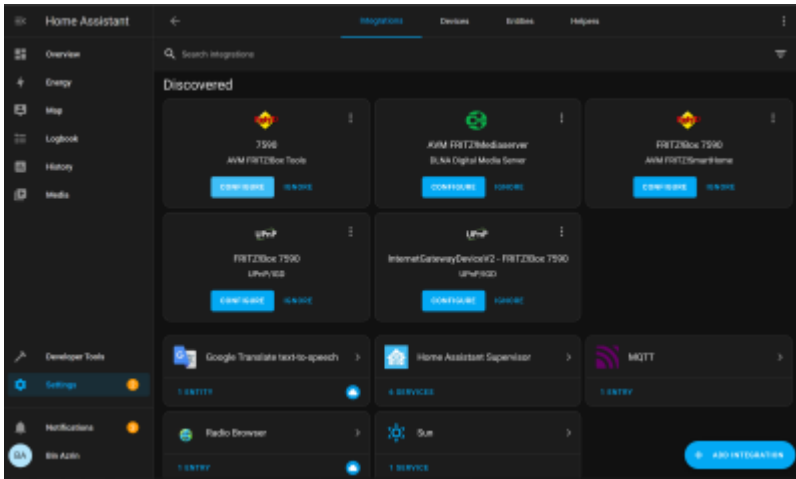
Home Assistant

Overview
Energy
Map
Logbook
History
Media

Developer Tools
Settings
Notifications
BA Bla Admin

Integrations
Devices
Entities
Helpers

Search integrations

Discovered

7590
AVM FRITZ!Box Tools
CONFIGURE
IGNORE

AVM FRITZ!Mediaserver
DLNA Digital Media Server
CONFIGURE
IGNORE

FRITZ!Box 7590
AVM FRITZ!SmartHome
CONFIGURE
IGNORE

UPnP
FRITZ!Box 7590
UPnP/IGD
CONFIGURE
IGNORE

UPnP
InternetGatewayDeviceV2 - FRITZ!Box 7590
UPnP/IGD
CONFIGURE
IGNORE

Google Translate text-to-speech
1 ENTITY

Home Assistant Supervisor
6 SERVICES

MQTT
1 ENTRY

Radio Browser
1 ENTRY

Sun
1 SERVICE

ADD INTEGRATION